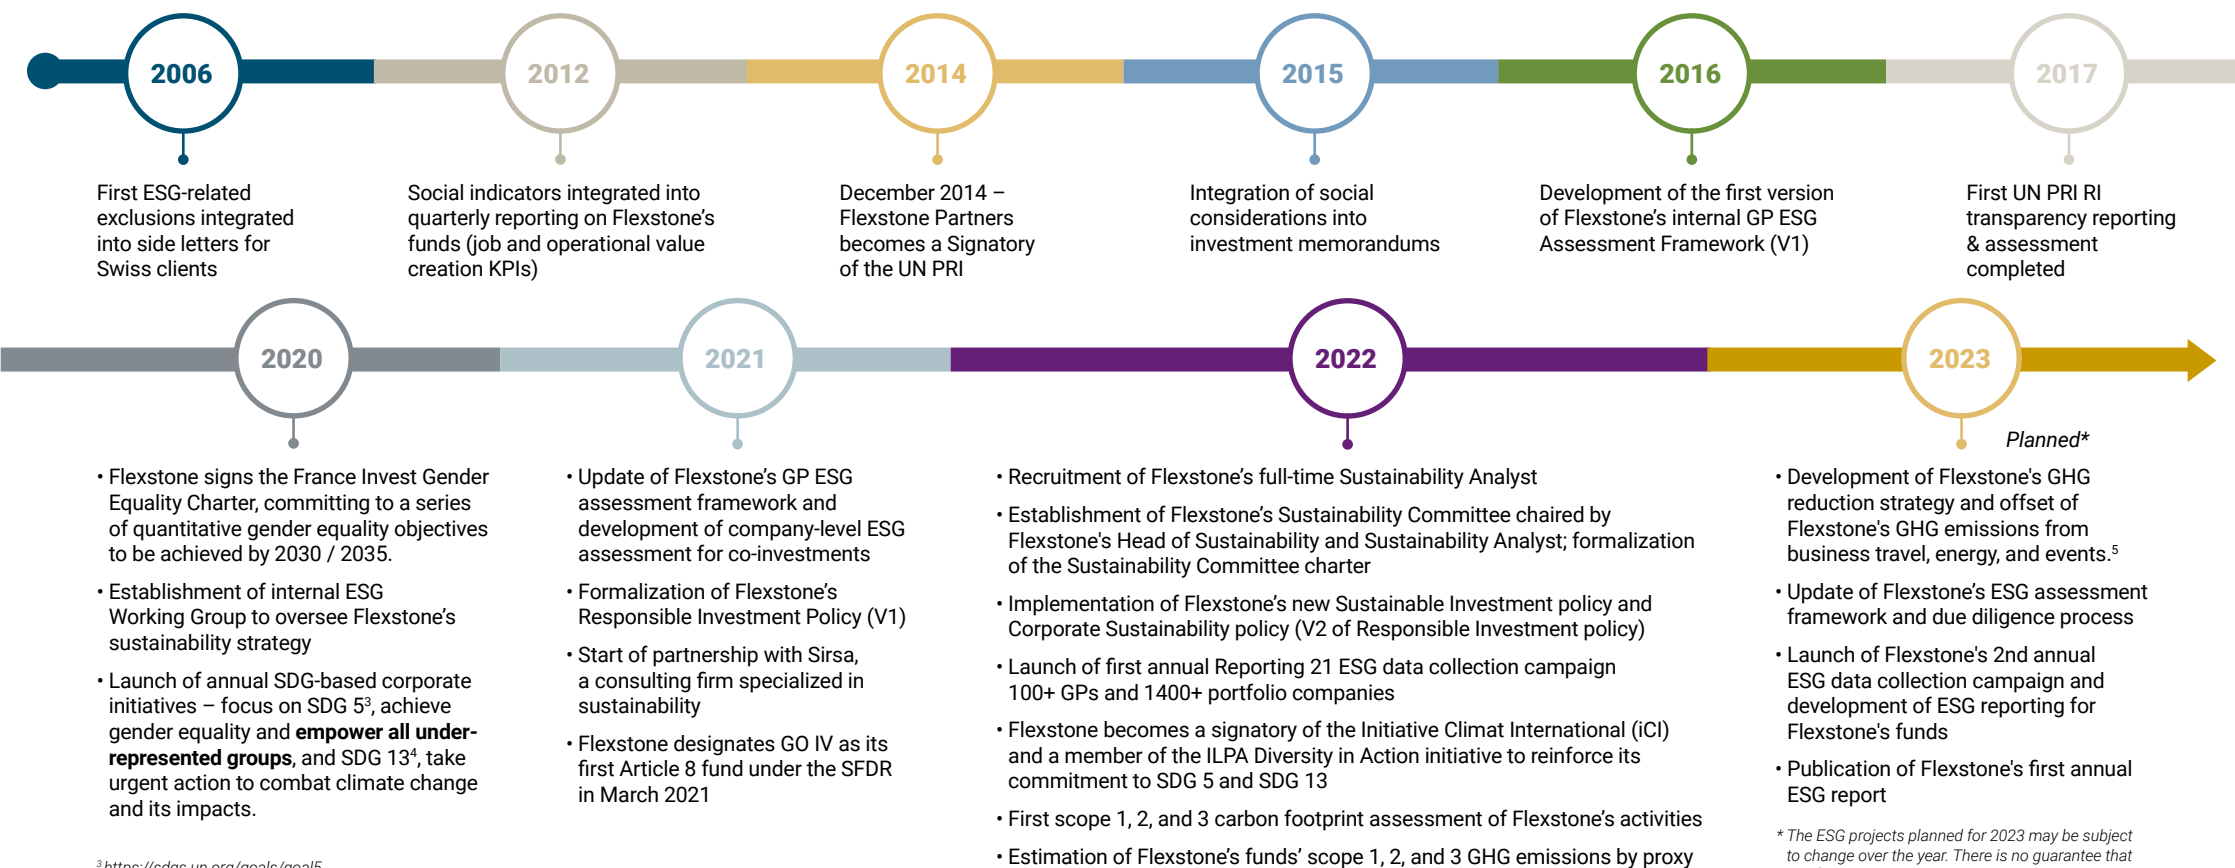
2006

First ESG-related exclusions integrated into side letters for Swiss clients

2012

Social indicators integrated into quarterly reporting on Flexstone's funds (job and operational value creation KPIs)

2014

December 2014 – Flexstone Partners becomes a Signatory of the UN PRI

2015

Integration of social considerations into investment memorandums

2016

Development of the first version of Flexstone's internal GP ESG Assessment Framework (V1)

2017

First UN PRI RI transparency reporting & assessment completed

2020

• Flexstone signs the France Invest Gender Equality Charter, committing to a series of quantitative gender equality objectives to be achieved by 2030 / 2035.

• Establishment of internal ESG Working Group to oversee Flexstone's sustainability strategy

• Launch of annual SDG-based corporate initiatives – focus on SDG 5$^3$, achieve gender equality and **empower all under-represented groups**, and SDG 13$^4$, take urgent action to combat climate change and its impacts.

2021

• Update of Flexstone's GP ESG assessment framework and development of company-level ESG assessment for co-investments

• Formalization of Flexstone's Responsible Investment Policy (V1)

• Start of partnership with Sirsa, a consulting firm specialized in sustainability

• Flexstone designates GO IV as its first Article 8 fund under the SFDR in March 2021

2022

• Recruitment of Flexstone's full-time Sustainability Analyst

• Establishment of Flexstone's Sustainability Committee chaired by Flexstone's Head of Sustainability and Sustainability Analyst; formalization of the Sustainability Committee charter

• Implementation of Flexstone's new Sustainable Investment policy and Corporate Sustainability policy (V2 of Responsible Investment policy)

• Launch of first annual Reporting 21 ESG data collection campaign 100+ GPs and 1400+ portfolio companies

• Flexstone becomes a signatory of the Initiative Climat International (iCI) and a member of the ILPA Diversity in Action initiative to reinforce its commitment to SDG 5 and SDG 13

• First scope 1, 2, and 3 carbon footprint assessment of Flexstone's activities

• Estimation of Flexstone's funds' scope 1, 2, and 3 GHG emissions by proxy

2023

Planned*

• Development of Flexstone's GHG reduction strategy and offset of Flexstone's GHG emissions from business travel, energy, and events.$^5$

• Update of Flexstone's ESG assessment framework and due diligence process

• Launch of Flexstone's 2nd annual ESG data collection campaign and development of ESG reporting for Flexstone's funds

• Publication of Flexstone's first annual ESG report

* The ESG projects planned for 2023 may be subject to change over the year. There is no guarantee that

$^3$ https://sdgs.un.org/goals/goal5